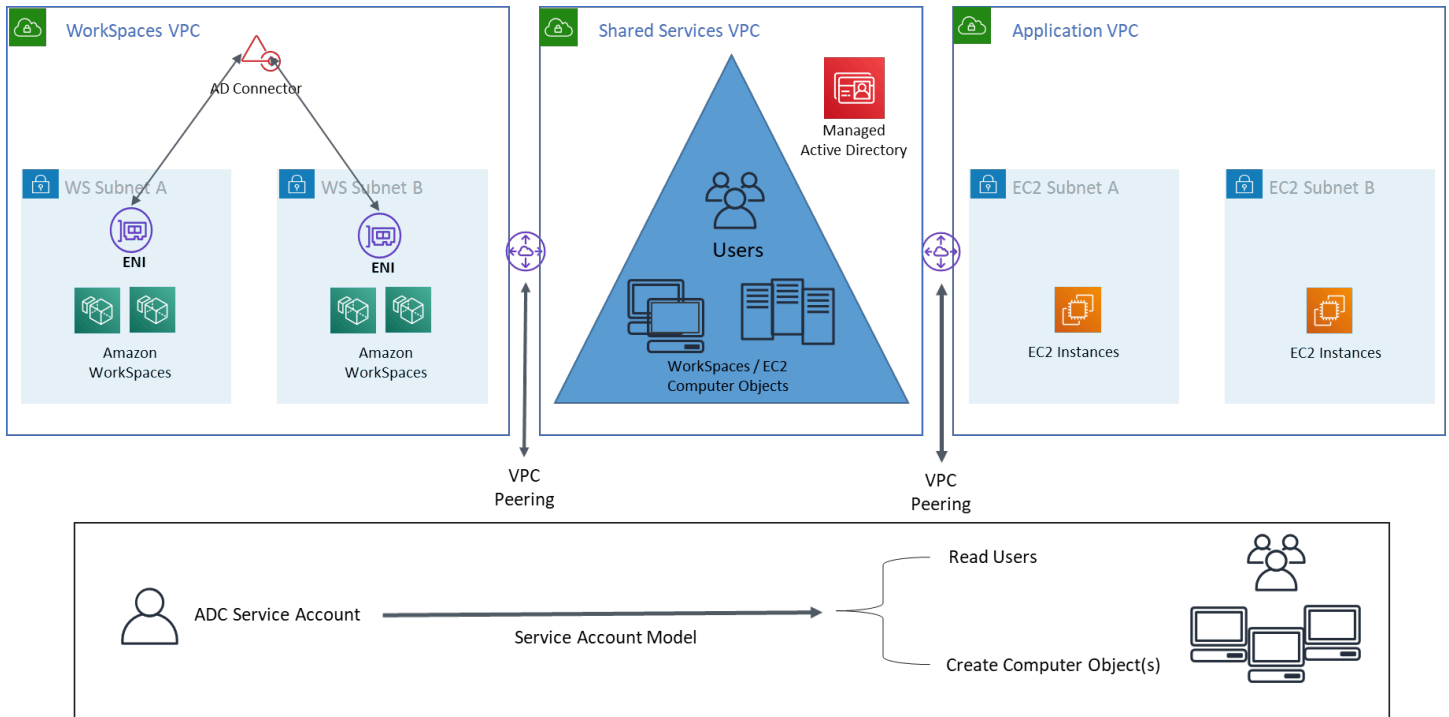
WorkSpaces VPC

AD Connector

WS Subnet A

ENI

Amazon WorkSpaces

WS Subnet B

ENI

Amazon WorkSpaces

Shared Services VPC

Managed Active Directory

Users

WorkSpaces / EC2 Computer Objects

Application VPC

EC2 Subnet A

EC2 Instances

EC2 Subnet B

EC2 Instances

VPC Peering

VPC Peering

ADC Service Account

Service Account Model

Read Users

Create Computer Object(s)